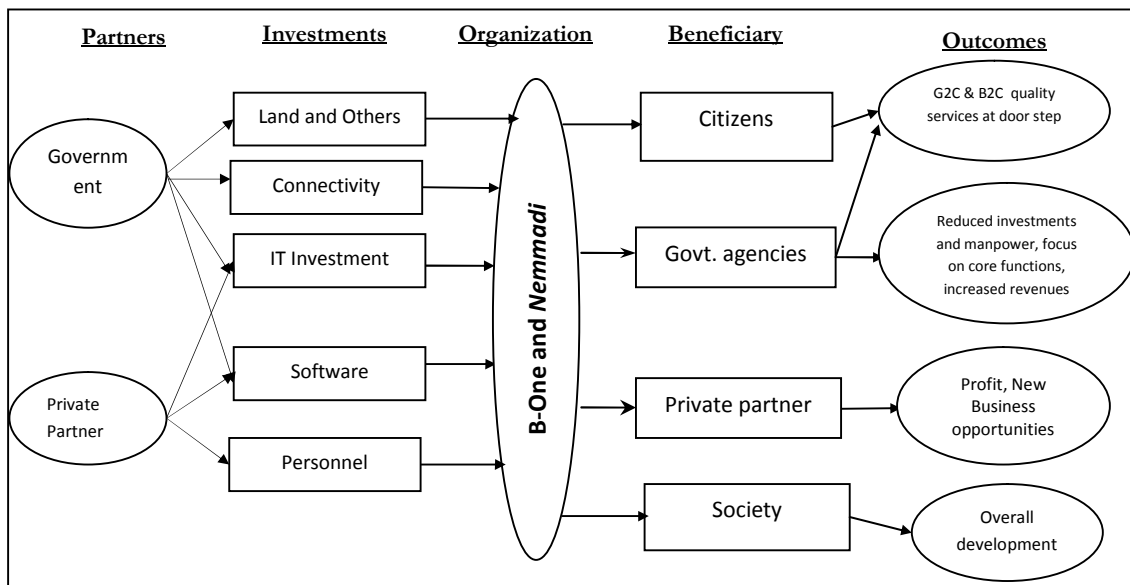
Partners

Investments

Organization

Beneficiary

Outcomes

Government

Private Partner

Land and Others

Connectivity

IT Investment

Software

Personnel

B-One and *Nemmadi*

Citizens

Govt. agencies

Private partner

Society

G2C & B2C quality services at door step

Reduced investments and manpower, focus on core functions, increased revenues

Profit, New Business opportunities

Overall development